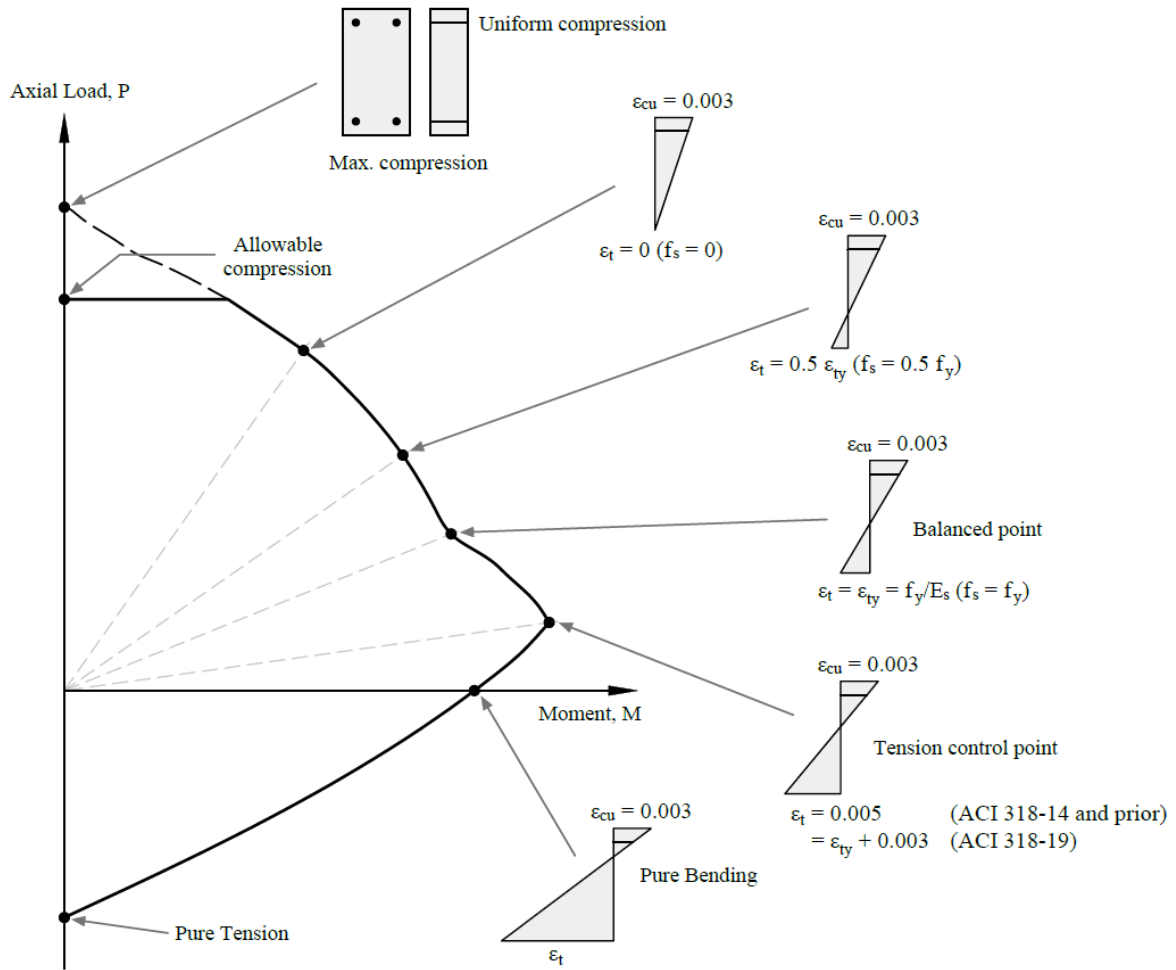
Uniform compression

Axial Load, P

Max. compression

$\varepsilon_{cu} = 0.003$

$\varepsilon_t = 0$ ($f_s = 0$)

Allowable compression

$\varepsilon_{cu} = 0.003$

$\varepsilon_t = 0.5\ \varepsilon_{ty}$ ($f_s = 0.5\ f_y$)

$\varepsilon_{cu} = 0.003$

Balanced point

$\varepsilon_t = \varepsilon_{ty} = f_y/E_s$ ($f_s = f_y$)

$\varepsilon_{cu} = 0.003$

Moment, M

Tension control point

$\varepsilon_t = 0.005$ (ACI 318-14 and prior)
$= \varepsilon_{ty} + 0.003$ (ACI 318-19)

$\varepsilon_{cu} = 0.003$

Pure Bending

Pure Tension

$\varepsilon_t$